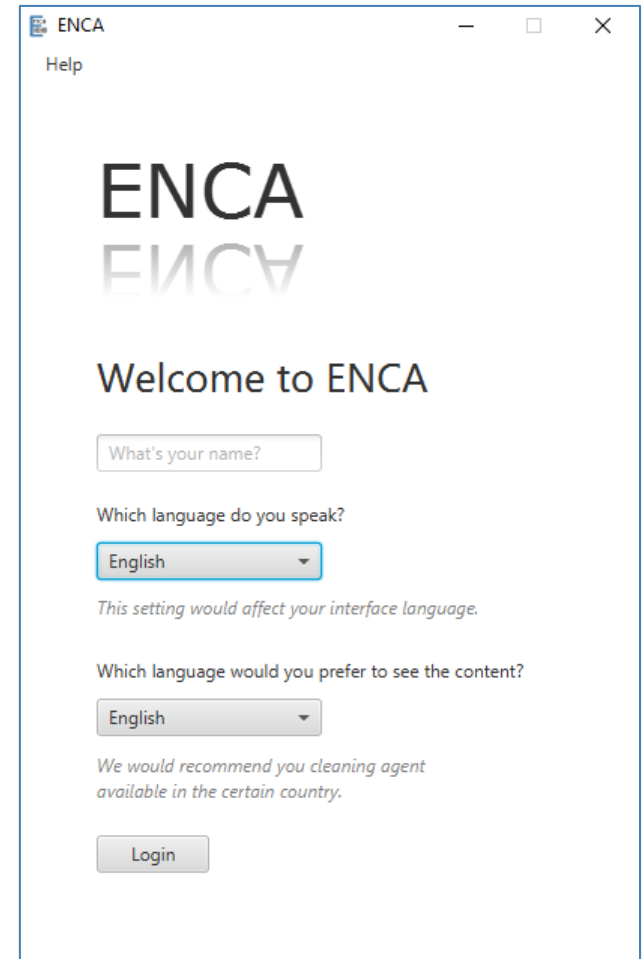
ENCA

Help

ENCA

Welcome to ENCA

What's your name?

Which language do you speak?

English

This setting would affect your interface language.

Which language would you prefer to see the content?

English

We would recommend you cleaning agent available in the certain country.

Login